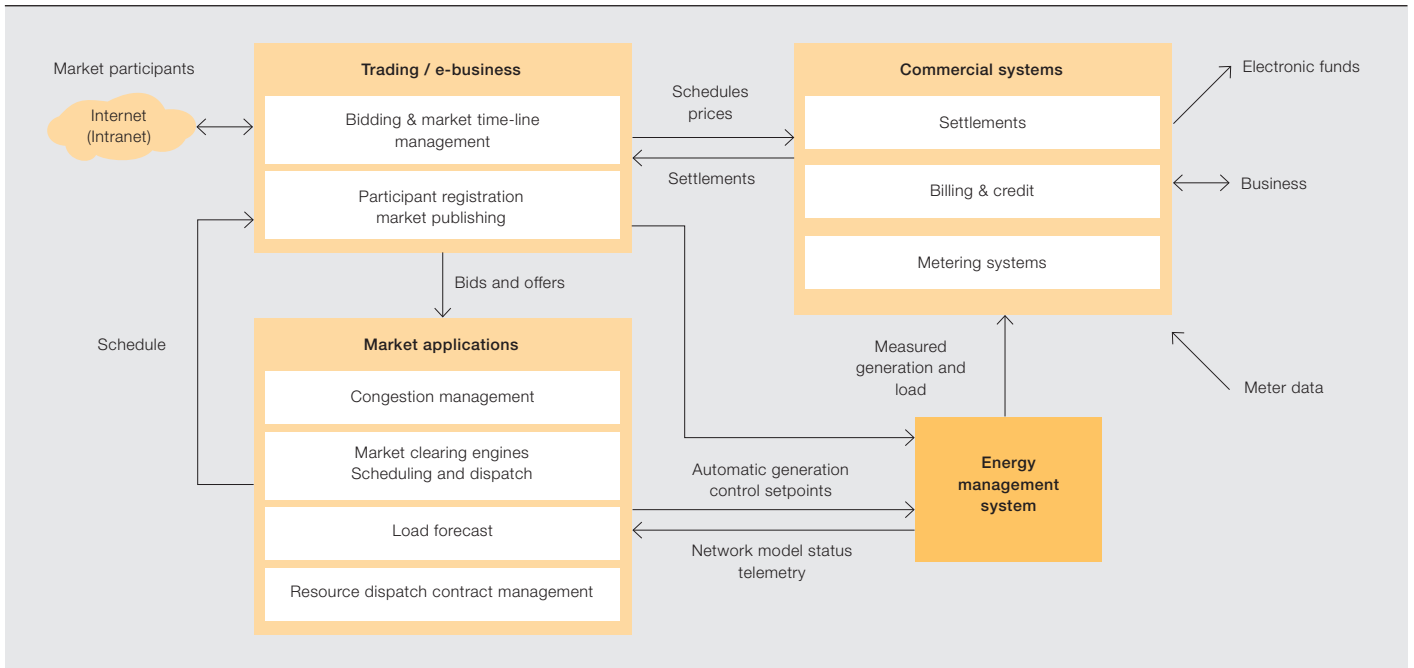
Market participants

Internet (Intranet)

Trading / e-business

Bidding & market time-line management

Participant registration market publishing

Schedules prices

Settlements

Commercial systems

Settlements

Billing & credit

Metering systems

Electronic funds

Business

Bids and offers

Schedule

Market applications

Congestion management

Market clearing engines Scheduling and dispatch

Load forecast

Resource dispatch contract management

Measured generation and load

Meter data

Automatic generation control setpoints

Network model status telemetry

Energy management system